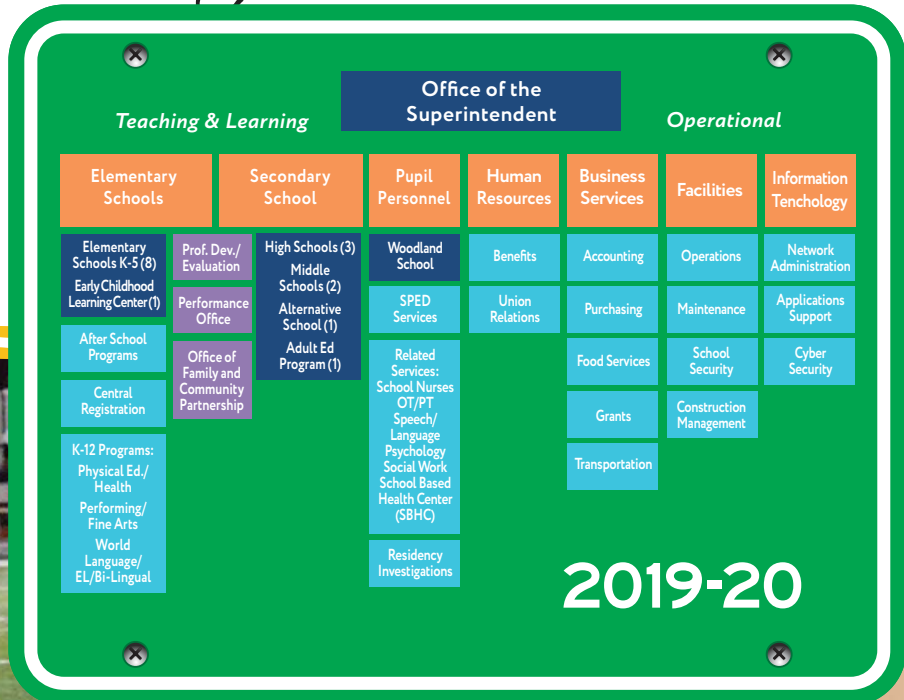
Office of the Superintendent

Teaching & Learning

Operational

Elementary Schools

Elementary Schools K-5 (8)
Early Childhood Learning Center (1)

After School Programs

Central Registration

K-12 Programs:
Physical Ed./ Health
Performing/ Fine Arts
World Language/ EL/Bi-Lingual

Prof. Dev./ Evaluation

Performance Office

Office of Family and Community Partnership

Secondary School

High Schools (3)
Middle Schools (2)
Alternative School (1)
Adult Ed Program (1)

Pupil Personnel

Woodland School

SPED Services

Related Services: School Nurses OT/PT Speech/ Language Psychology Social Work School Based Health Center (SBHC)

Residency Investigations

Human Resources

Benefits

Union Relations

Business Services

Accounting

Purchasing

Food Services

Grants

Transportation

Facilities

Operations

Maintenance

School Security

Construction Management

Information Tenchology

Network Administration

Applications Support

Cyber Security

2019-20